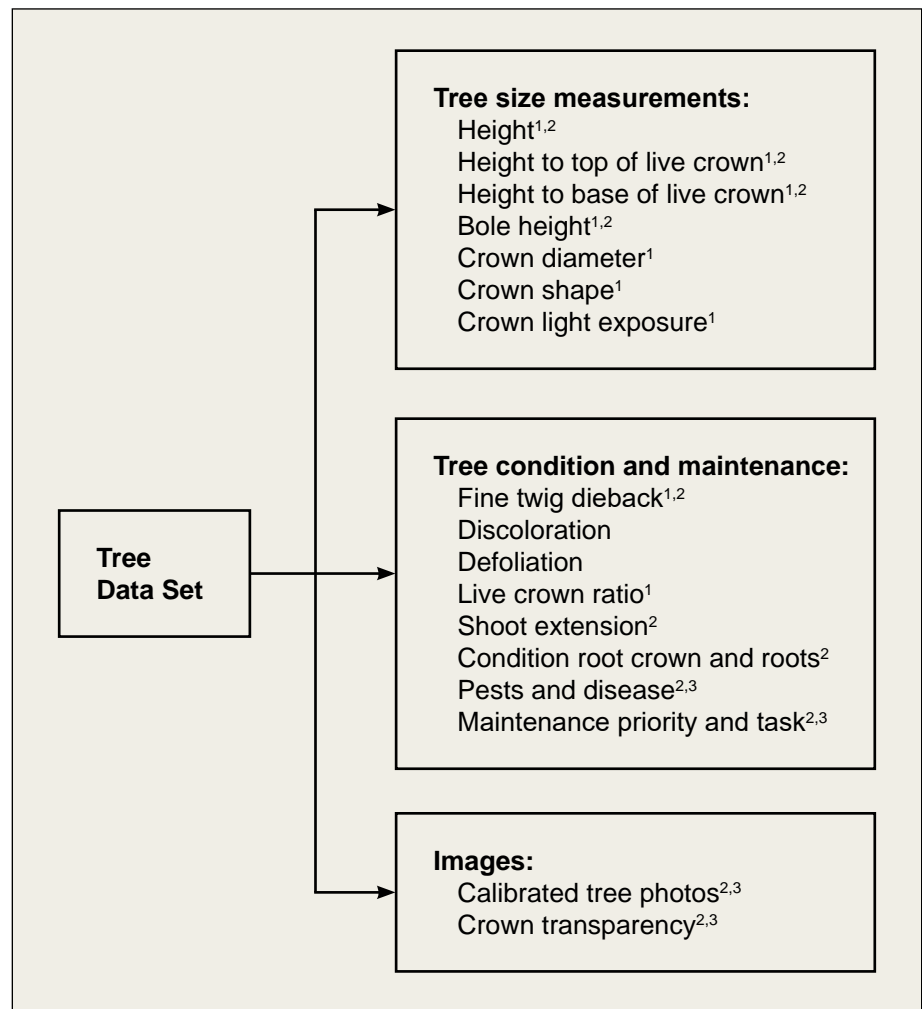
Tree Data Set

Tree size measurements:
Height$^{1,2}$
Height to top of live crown$^{1,2}$
Height to base of live crown$^{1,2}$
Bole height$^{1,2}$
Crown diameter$^{1}$
Crown shape$^{1}$
Crown light exposure$^{1}$

Tree condition and maintenance:
Fine twig dieback$^{1,2}$
Discoloration
Defoliation
Live crown ratio$^{1}$
Shoot extension$^{2}$
Condition root crown and roots$^{2}$
Pests and disease$^{2,3}$
Maintenance priority and task$^{2,3}$

Images:
Calibrated tree photos$^{2,3}$
Crown transparency$^{2,3}$